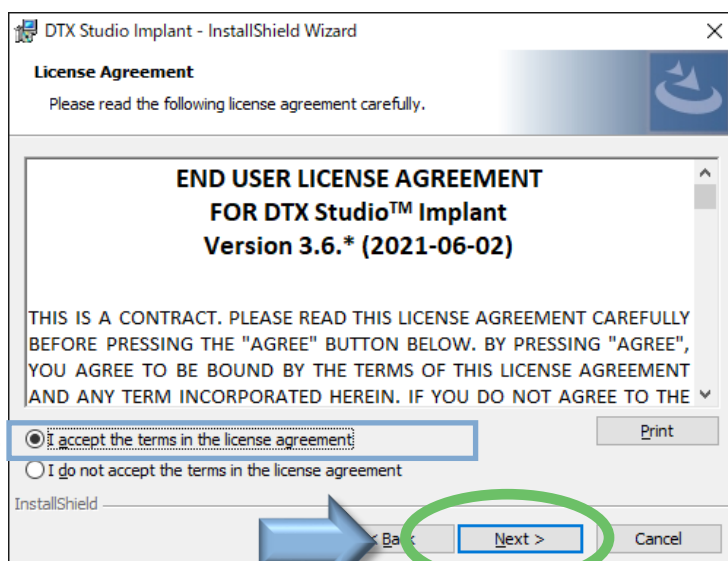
DTX Studio Implant - InstallShield Wizard

License Agreement

Please read the following license agreement carefully.

END USER LICENSE AGREEMENT
FOR DTX Studio$^{TM}$ Implant
Version 3.6.* (2021-06-02)

THIS IS A CONTRACT. PLEASE READ THIS LICENSE AGREEMENT CAREFULLY BEFORE PRESSING THE "AGREE" BUTTON BELOW. BY PRESSING "AGREE", YOU AGREE TO BE BOUND BY THE TERMS OF THIS LICENSE AGREEMENT AND ANY TERM INCORPORATED HEREIN. IF YOU DO NOT AGREE TO THE

I accept the terms in the license agreement

I do not accept the terms in the license agreement

Print

InstallShield

< Back

Next >

Cancel